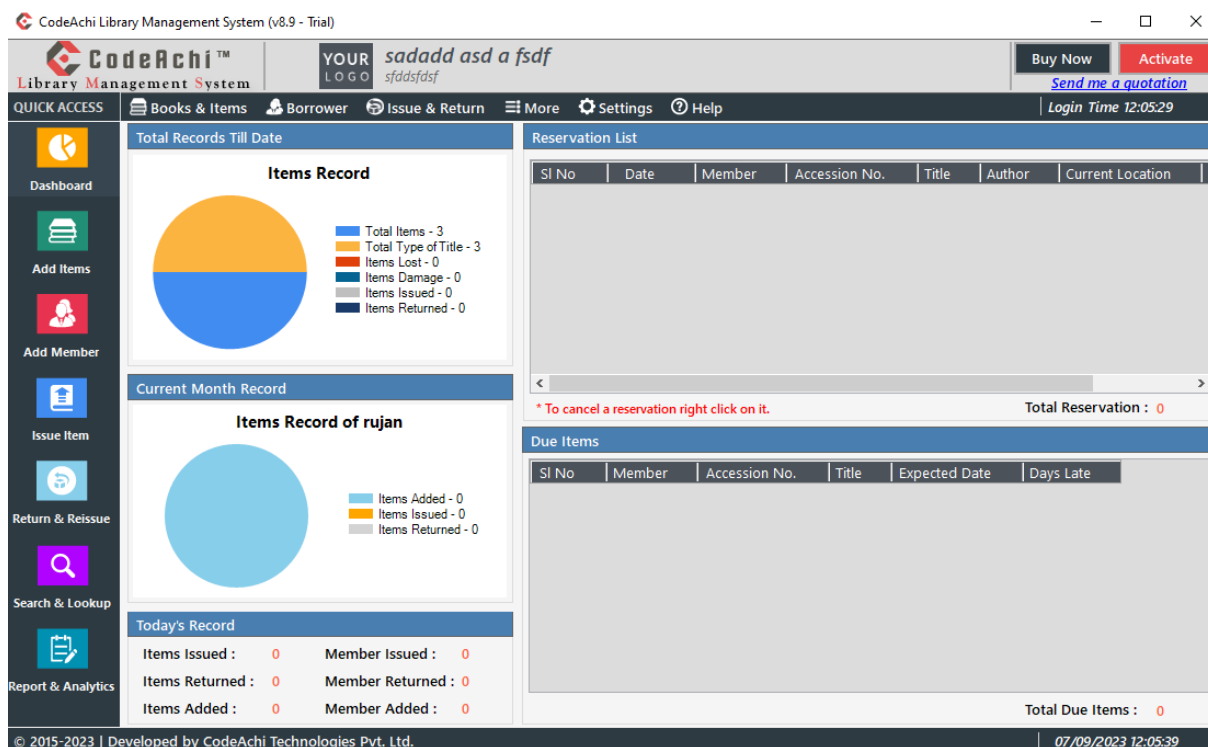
CodeAchi Library Management System (v8.9 - Trial)

CodeAchi™
Library Management System

YOUR LOGO
sadadd asd a fsdf
sfddsfdsf

Buy Now
Activate
Send me a quotation

QUICK ACCESS
Books & Items
Borrower
Issue & Return
More
Settings
Help
Login Time 12:05:29

Dashboard
Add Items
Add Member
Issue Item
Return & Reissue
Search & Lookup
Report & Analytics

Total Records Till Date

Items Record

Total Items - 3
Total Type of Title - 3
Items Lost - 0
Items Damage - 0
Items Issued - 0
Items Returned - 0

Current Month Record

Items Record of rujan

Items Added - 0
Items Issued - 0
Items Returned - 0

Today's Record

Items Issued : 0
Member Issued : 0
Items Returned : 0
Member Returned : 0
Items Added : 0
Member Added : 0

Reservation List

| Sl No | Date | Member | Accession No. | Title | Author | Current Location |
|---|---|---|---|---|---|---|

* To cancel a reservation right click on it.
Total Reservation : 0

Due Items

| Sl No | Member | Accession No. | Title | Expected Date | Days Late |
|---|---|---|---|---|---|

Total Due Items : 0

© 2015-2023 | Developed by CodeAchi Technologies Pvt. Ltd.
07/09/2023 12:05:39